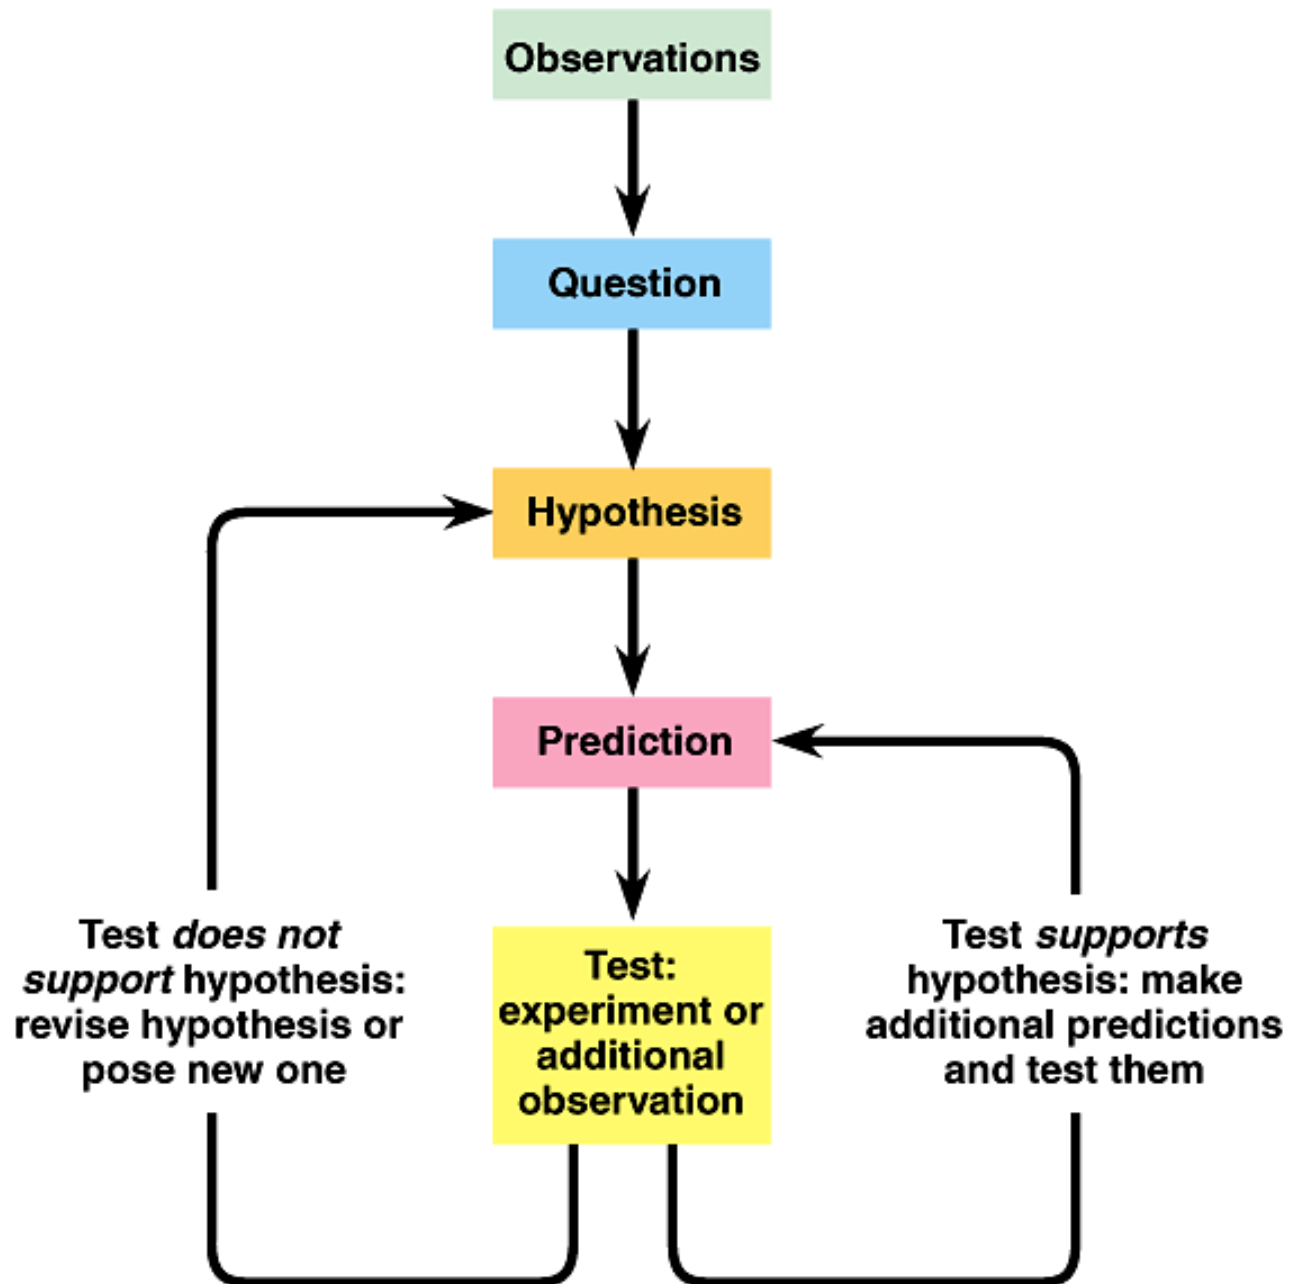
Observations

Question

Hypothesis

Prediction

Test: experiment or additional observation

Test *does not support* hypothesis: revise hypothesis or pose new one

Test *supports* hypothesis: make additional predictions and test them